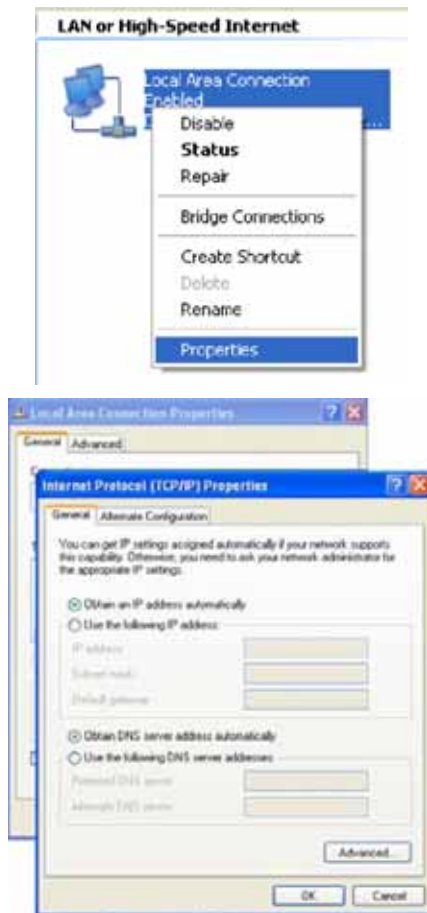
LAN or High-Speed Internet

Local Area Connection
Enabled

Disable
Status
Repair
Bridge Connections
Create Shortcut
Delete
Rename
Properties

Local Area Connection Properties

General Advanced

Internet Protocol (TCP/IP) Properties

General Alternate Configuration

You can get IP settings assigned automatically if your network supports this capability. Otherwise, you need to ask your network administrator for the appropriate IP settings.

Obtain an IP address automatically
Use the following IP address:
IP address:
Subnet mask:
Default gateway:

Obtain DNS server address automatically
Use the following DNS server addresses:
Preferred DNS server:
Alternate DNS server:

Advanced...

OK Cancel